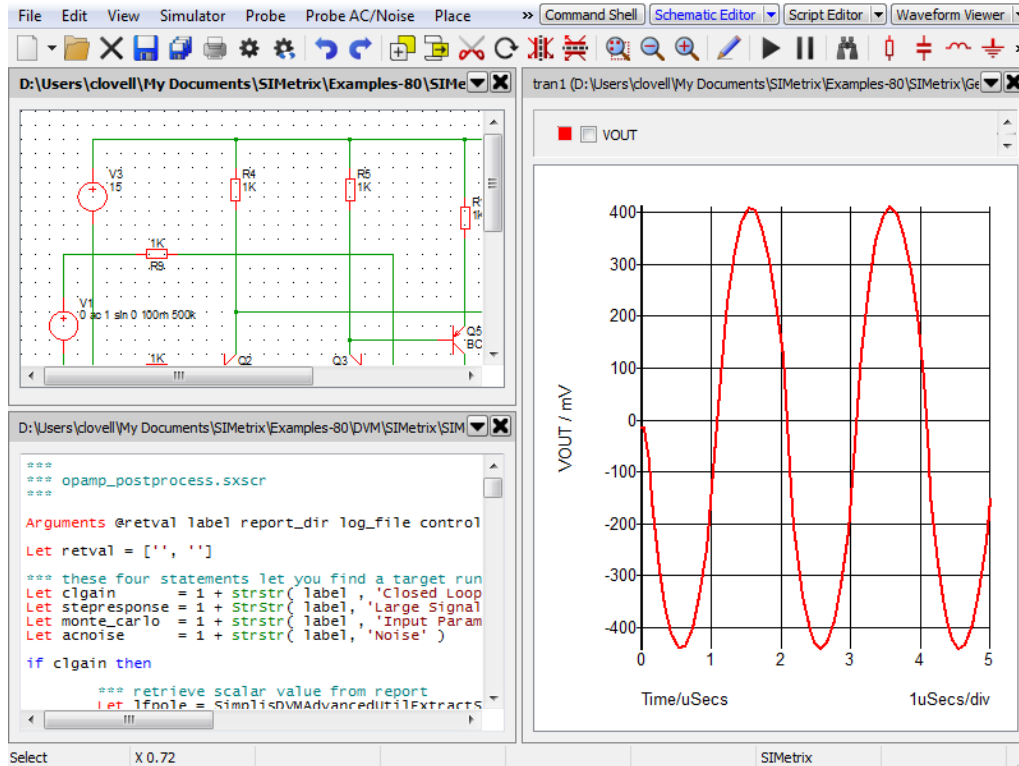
File Edit View Simulator Probe Probe AC/Noise Place

» Command Shell Schematic Editor Script Editor Waveform Viewer

D:\Users\clovell\My Documents\SIMetrix\Examples-80\SIMe

V3
15

R4
1K

R5
1K

R
1k

1K
R3

V1
0 ac 1 sin 0 100m 500k

Q5
BC

1K

Q2

Q3

D:\Users\clovell\My Documents\SIMetrix\Examples-80\DVM\SIMetrix\SIM

***
*** opamp_postprocess.sxscr
***

Arguments @retval label report_dir log_file control

Let retval = ['', '']

*** these four statements let you find a target run
Let clgain = 1 + strstr( label , 'Closed Loop
Let stepresponse = 1 + StrStr( label, 'Large Signal
Let monte_carlo = 1 + strstr( label , 'Input Param
Let acnoise = 1 + strstr( label, 'Noise' )

if clgain then

*** retrieve scalar value from report
Let lfpole = SimplisDVMAdvancedUtilExtractS

tran1 (D:\Users\clovell\My Documents\SIMetrix\Examples-80\SIMetrix\Ge

VOUT

VOUT / mV

400
300
200
100
0
-100
-200
-300
-400

0 1 2 3 4 5

Time/uSecs

1uSecs/div

Select

X 0.72

SIMetrix